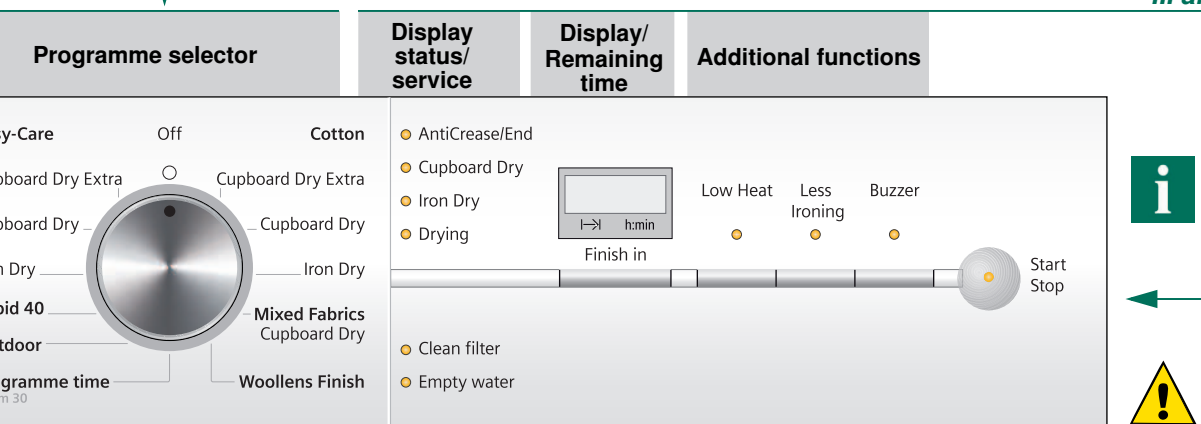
Programme selector

Display status/ service

Display/ Remaining time

Additional functions

y-Care

Off

Cotton

pboard Dry Extra

Cupboard Dry Extra

pboard Dry

Cupboard Dry

n Dry

Iron Dry

pid 40

Mixed Fabrics Cupboard Dry

tdoor

ogramme time

m 30

Woollens Finish

AntiCrease/End

Cupboard Dry

Iron Dry

Drying

⊢⊣ h:min

Finish in

Low Heat

Less Ironing

Buzzer

Start Stop

Clean filter

Empty water

i